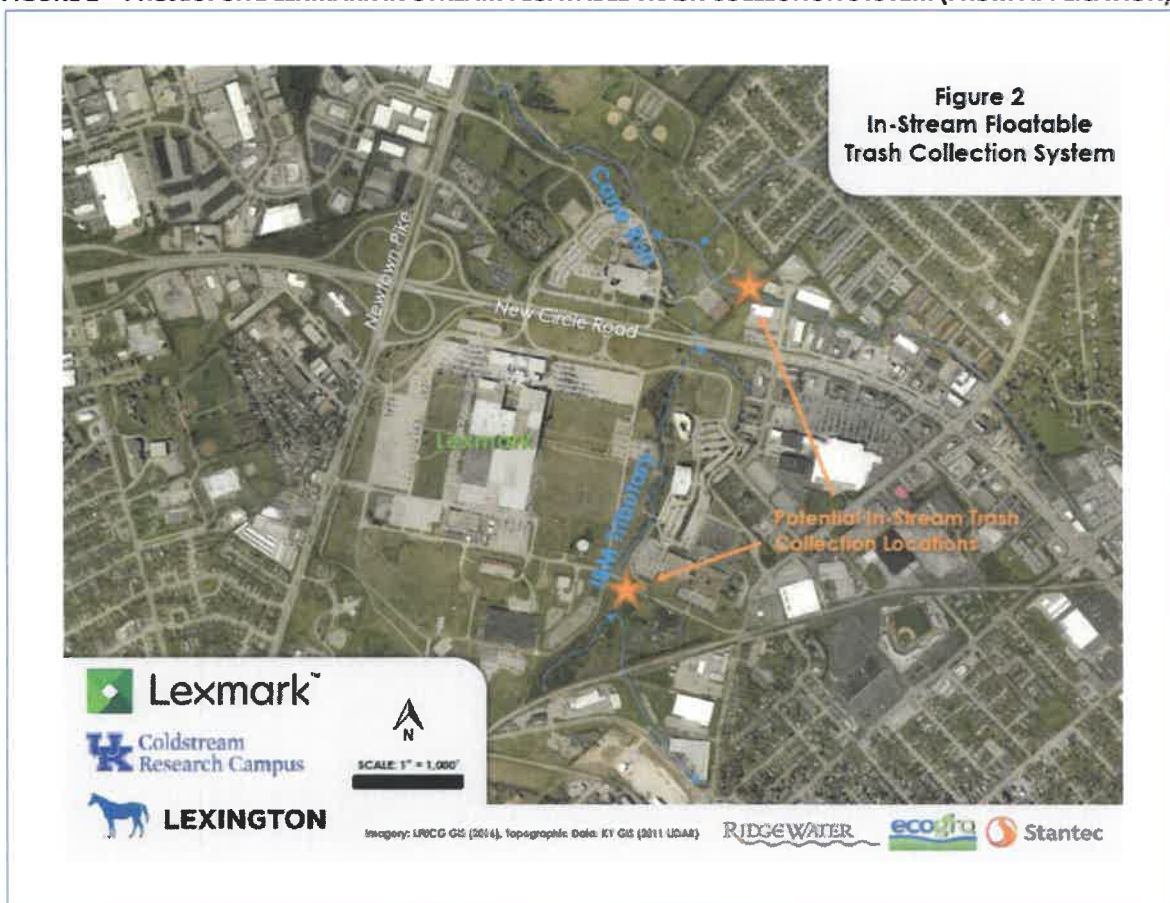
FIGURE 2 – PROPOSED LEXMARK IN-STREAM FLOATABLE TRASH COLLECTION SYSTEM (FROM APPLICATION)

Figure 2
In-Stream Floatable Trash Collection System

Cane Run

Newtown Pike

New Circle Road

Lexmark

IBM Tributary

Potential In-Stream Trash Collection Locations

Lexmark

UK Coldstream Research Campus

LEXINGTON

N

SCALE: 1" = 1,000'

Imagery: LFUCG GIS (2016), Topographic Data: KY GIS (2011 LiDAR)

RIDGEWATER

ecogro

Stantec